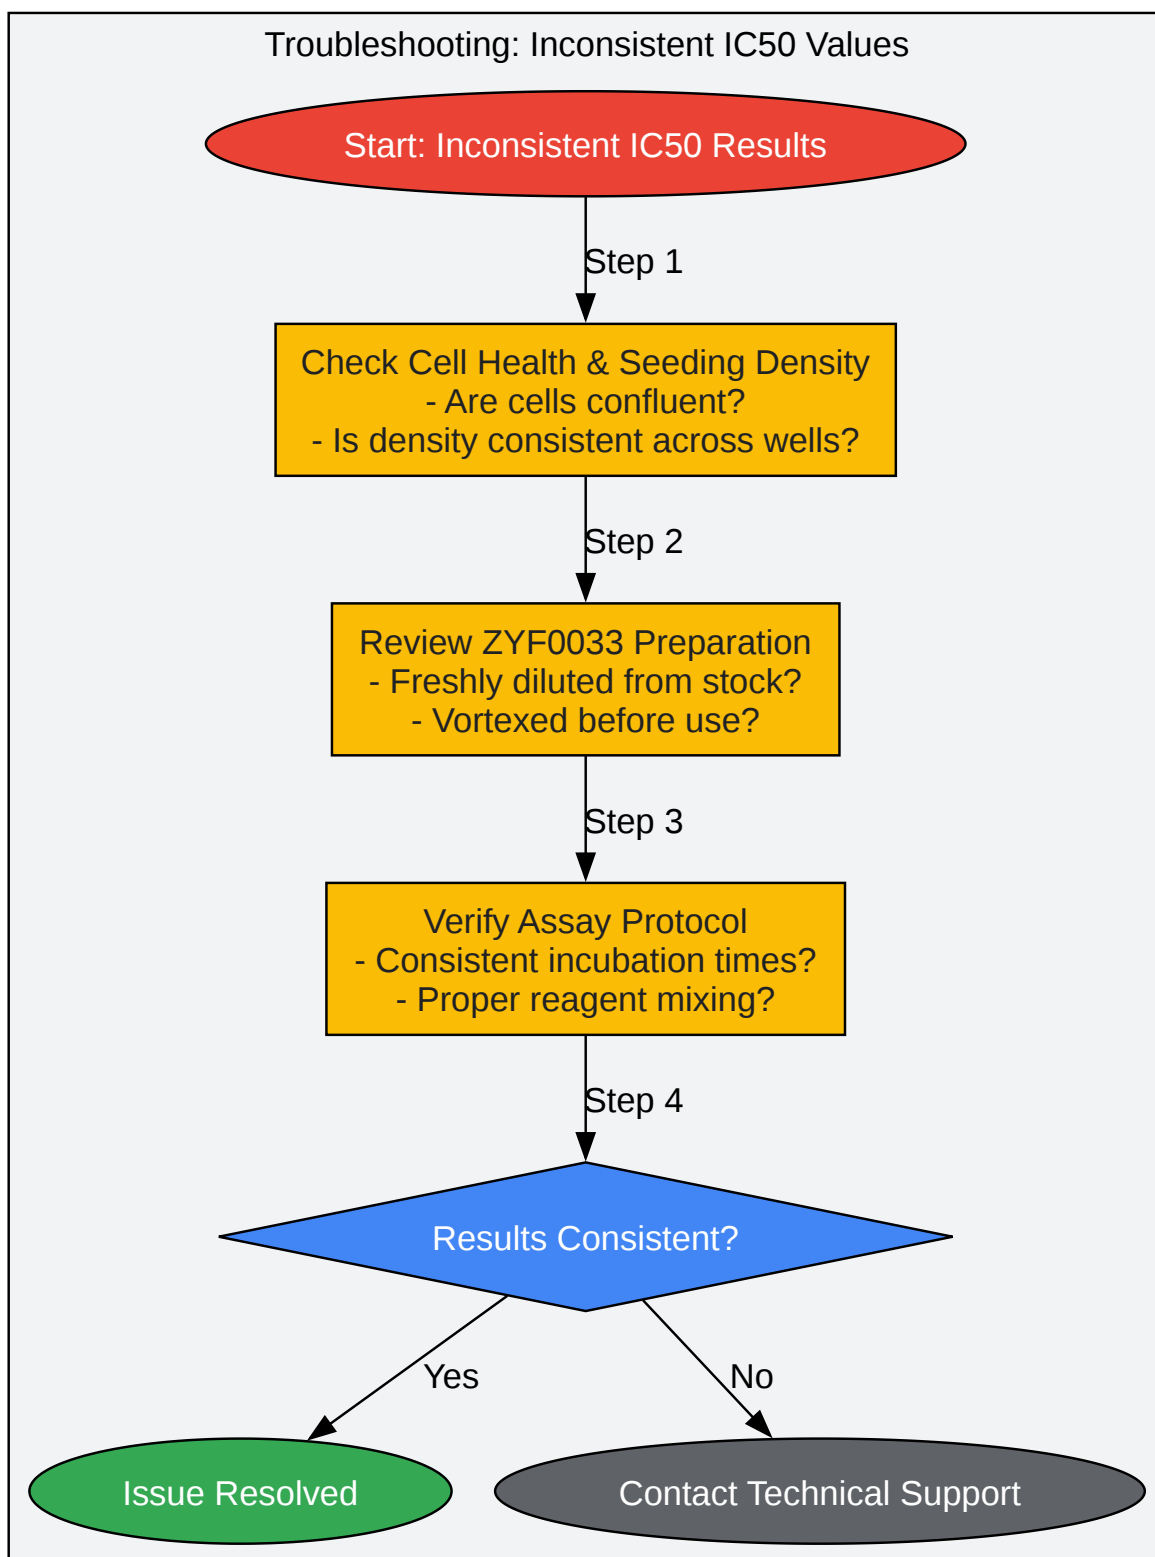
Troubleshooting: Inconsistent IC50 Values

Start: Inconsistent IC50 Results

Step 1

Check Cell Health & Seeding Density
- Are cells confluent?
- Is density consistent across wells?

Step 2

Review ZYF0033 Preparation
- Freshly diluted from stock?
- Vortexed before use?

Step 3

Verify Assay Protocol
- Consistent incubation times?
- Proper reagent mixing?

Step 4

Results Consistent?

Yes

No

Issue Resolved

Contact Technical Support